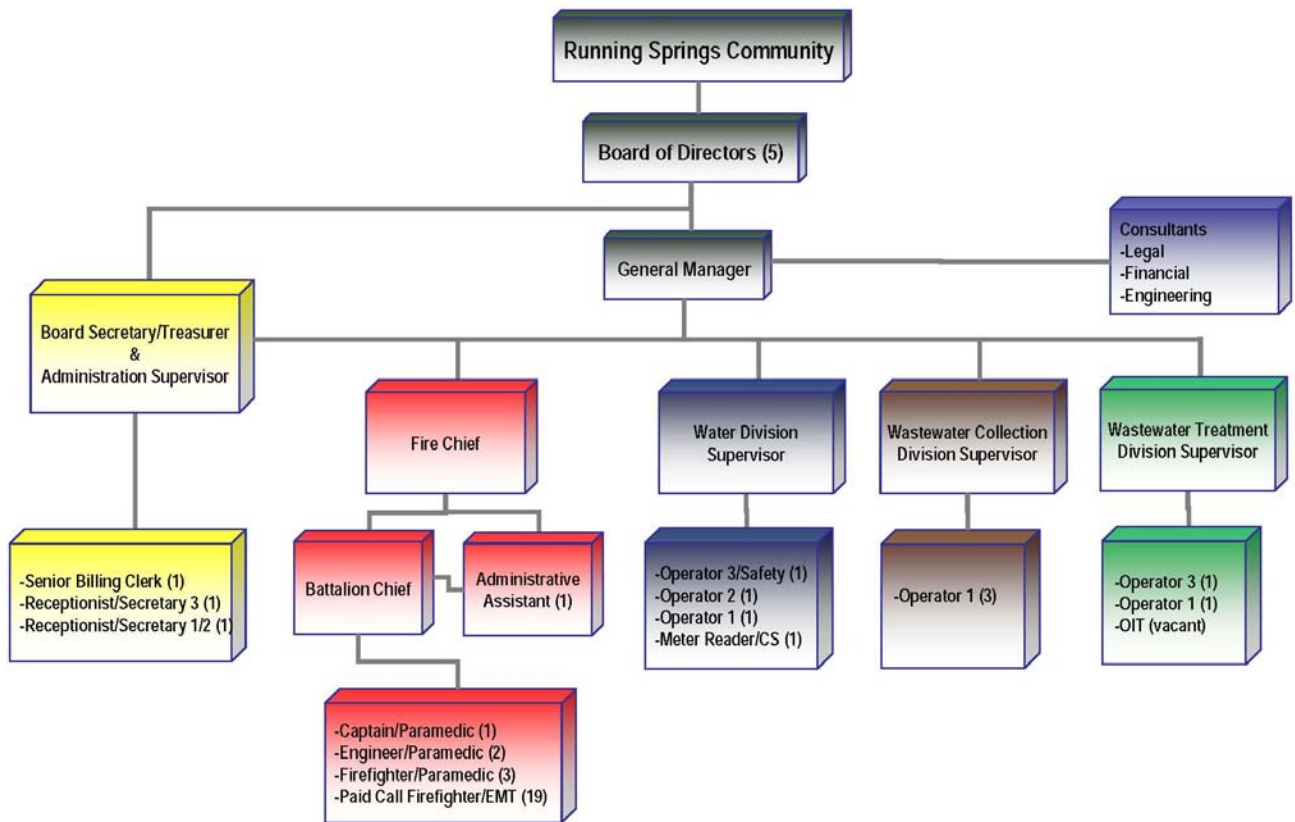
Running Springs Community

Board of Directors (5)

General Manager

Consultants
-Legal
-Financial
-Engineering

Board Secretary/Treasurer
&
Administration Supervisor

Fire Chief

Water Division Supervisor

Wastewater Collection Division Supervisor

Wastewater Treatment Division Supervisor

-Senior Billing Clerk (1)
-Receptionist/Secretary 3 (1)
-Receptionist/Secretary 1/2 (1)

Battalion Chief

Administrative Assistant (1)

-Operator 3/Safety (1)
-Operator 2 (1)
-Operator 1 (1)
-Meter Reader/CS (1)

-Operator 1 (3)

-Operator 3 (1)
-Operator 1 (1)
-OIT (vacant)

-Captain/Paramedic (1)
-Engineer/Paramedic (2)
-Firefighter/Paramedic (3)
-Paid Call Firefighter/EMT (19)